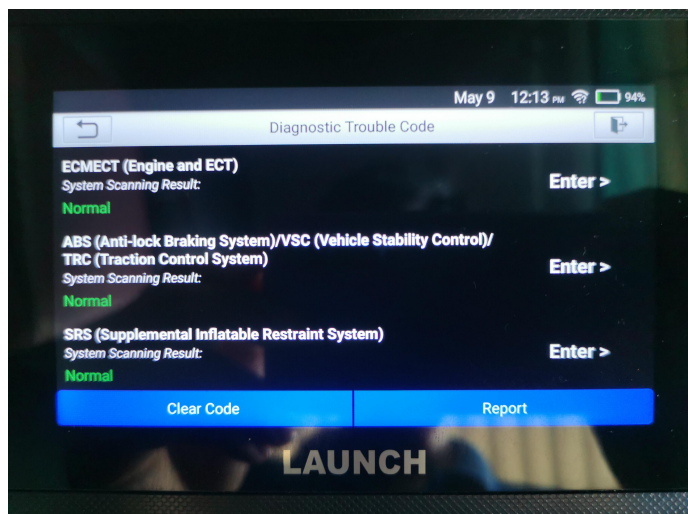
May 9 12:13 PM 94%

Diagnostic Trouble Code

ECMECT (Engine and ECT)
System Scanning Result:
Normal
Enter >

ABS (Anti-lock Braking System)/VSC (Vehicle Stability Control)/ TRC (Traction Control System)
System Scanning Result:
Normal
Enter >

SRS (Supplemental Inflatable Restraint System)
System Scanning Result:
Normal
Enter >

Clear Code
Report

LAUNCH